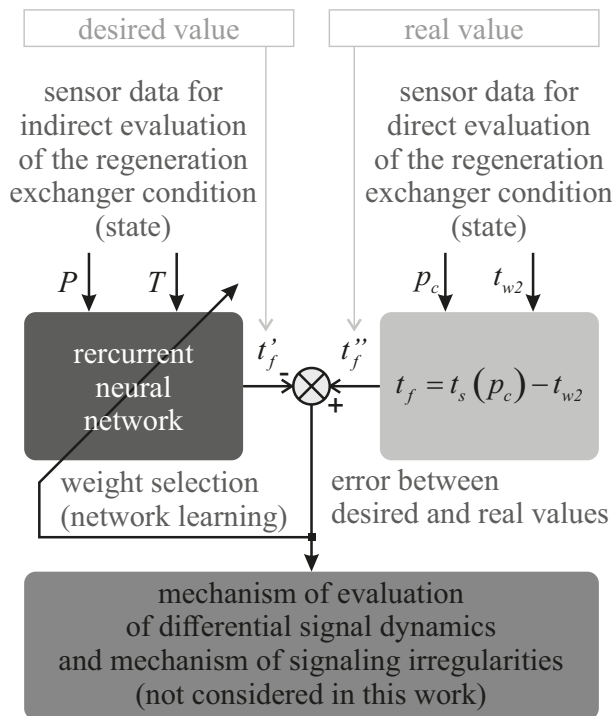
desired value

real value

sensor data for indirect evaluation of the regeneration exchanger condition (state)

sensor data for direct evaluation of the regeneration exchanger condition (state)

$P$ $T$

$p_c$ $t_{w2}$

rercurrent neural network

$t_f'$

$t_f''$

-

+

$t_f = t_s\left(p_c\right) - t_{w2}$

weight selection (network learning)

error between desired and real values

mechanism of evaluation of differential signal dynamics and mechanism of signaling irregularities (not considered in this work)